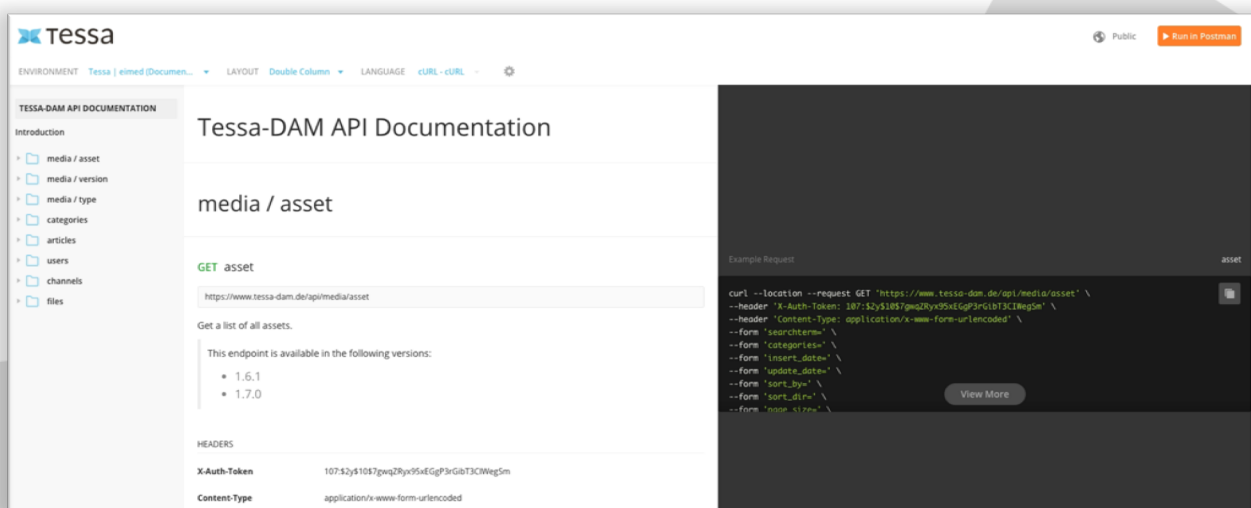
tessa

Public ▶ Run in Postman

ENVIRONMENT Tessa | eimed (Documen... ▾ LAYOUT Double Column ▾ LANGUAGE cURL - cURL

TESSA-DAM API DOCUMENTATION

Introduction

media / asset
media / version
media / type
categories
articles
users
channels
files

Tessa-DAM API Documentation

media / asset

GET asset

https://www.tessa-dam.de/api/media/asset

Get a list of all assets.

This endpoint is available in the following versions:

- 1.6.1
- 1.7.0

HEADERS

| X-Auth-Token | 107:$2y$10$7gwqZRyx95xEGgP3rGibT3CIWeg5m |
|---|---|
| Content-Type | application/x-www-form-urlencoded |

Example Request asset

curl --location --request GET 'https://www.tessa-dam.de/api/media/asset' \
--header 'X-Auth-Token: 107:$2y$10$7gwqZRyx95xEGgP3rGibT3CIWeg5m' \
--header 'Content-Type: application/x-www-form-urlencoded' \
--form 'searchterm=' \
--form 'categories=' \
--form 'insert_date=' \
--form 'update_date=' \
--form 'sort_by=' \
--form 'sort_dir=' \
--form 'page_size=' \

View More